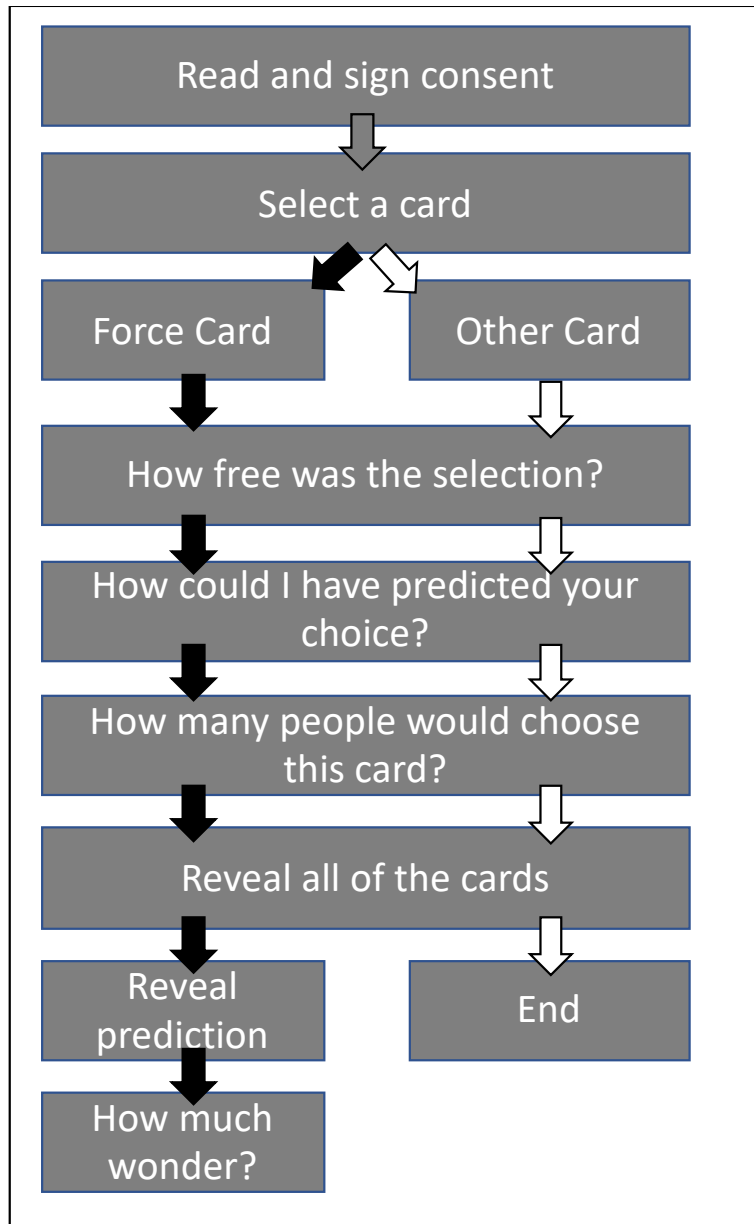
Read and sign consent

Select a card

Force Card

Other Card

How free was the selection?

How could I have predicted your choice?

How many people would choose this card?

Reveal all of the cards

Reveal prediction

End

How much wonder?